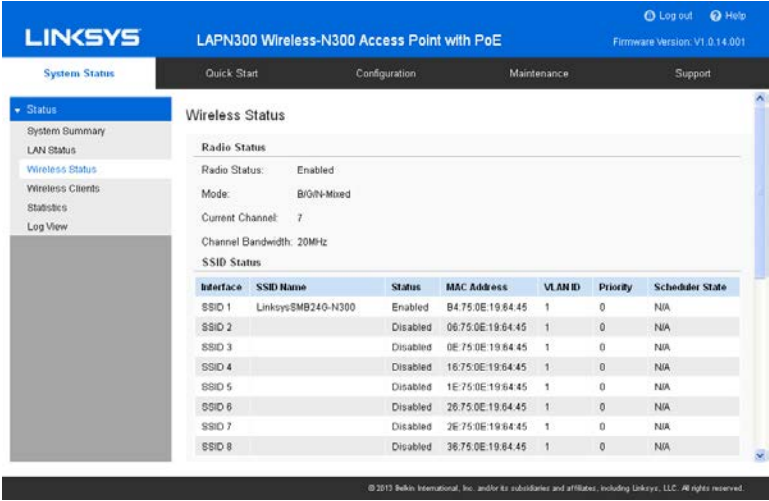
LINKSYS

LAPN300 Wireless-N300 Access Point with PoE

Log out Help

Firmware Version: V1.0.14.001

System Status | Quick Start | Configuration | Maintenance | Support

▾ Status
System Summary
LAN Status
Wireless Status
Wireless Clients
Statistics
Log View

Wireless Status

Radio Status

Radio Status: Enabled

Mode: B/G/N-Mixed

Current Channel: 7

Channel Bandwidth: 20MHz

SSID Status

| Interface | SSID Name | Status | MAC Address | VLAN ID | Priority | Scheduler State |
|---|---|---|---|---|---|---|
| SSID 1 | LinksysSMB24G-N300 | Enabled | B4:75:0E:19:64:45 | 1 | 0 | N/A |
| SSID 2 | | Disabled | 06:75:0E:19:64:45 | 1 | 0 | N/A |
| SSID 3 | | Disabled | 0E:75:0E:19:64:45 | 1 | 0 | N/A |
| SSID 4 | | Disabled | 16:75:0E:19:64:45 | 1 | 0 | N/A |
| SSID 5 | | Disabled | 1E:75:0E:19:64:45 | 1 | 0 | N/A |
| SSID 6 | | Disabled | 26:75:0E:19:64:45 | 1 | 0 | N/A |
| SSID 7 | | Disabled | 2E:75:0E:19:64:45 | 1 | 0 | N/A |
| SSID 8 | | Disabled | 36:75:0E:19:64:45 | 1 | 0 | N/A |

© 2013 Belkin International, Inc. and/or its subsidiaries and affiliates, including Linksys, LLC. All rights reserved.